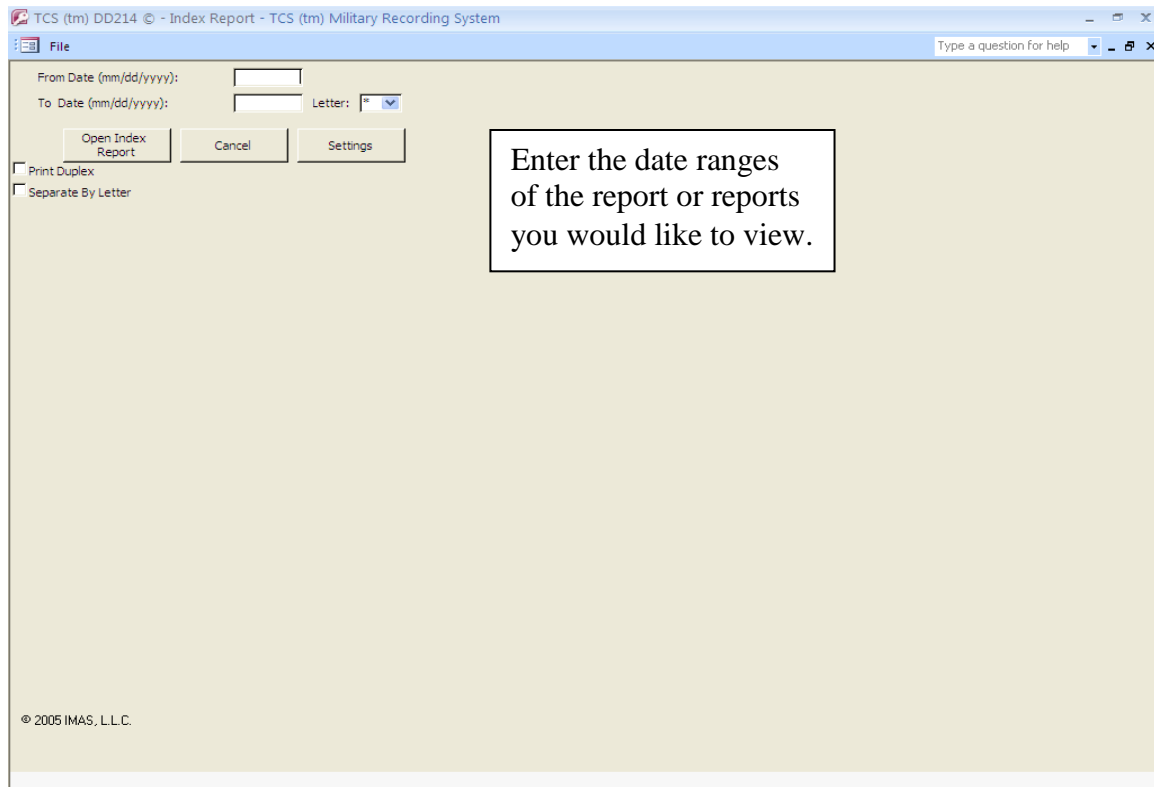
TCS (tm) DD214 © - Index Report - TCS (tm) Military Recording System

File

Type a question for help

From Date (mm/dd/yyyy):

To Date (mm/dd/yyyy):

Letter: *

Open Index Report

Cancel

Settings

Print Duplex

Separate By Letter

Enter the date ranges of the report or reports you would like to view.

© 2005 IMAS, L.L.C.